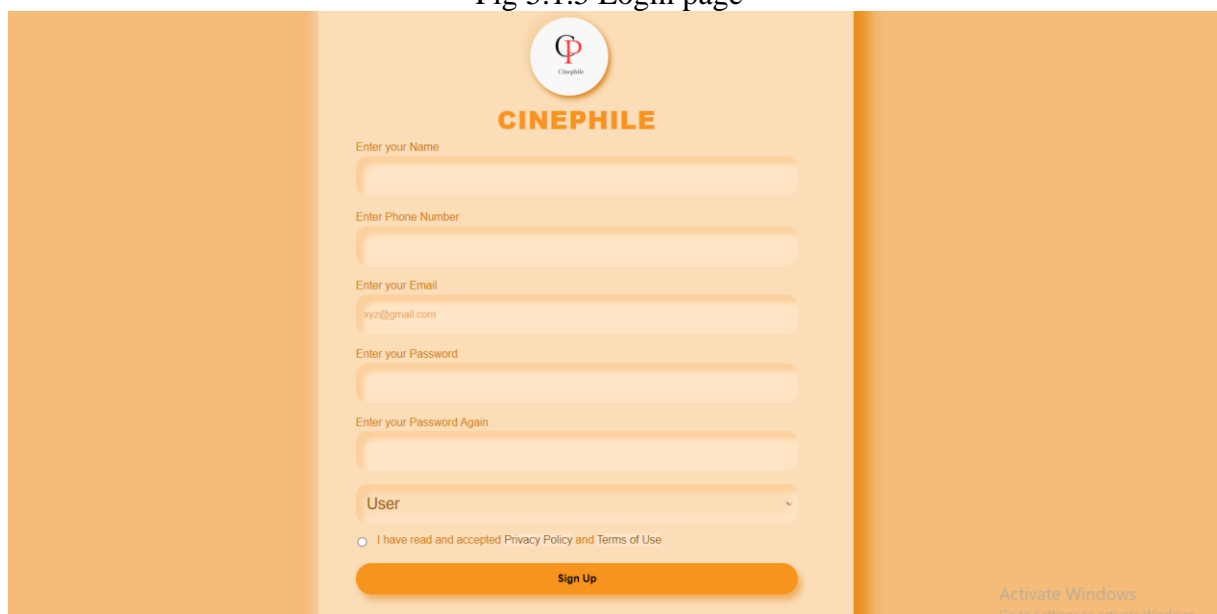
Fig 5.1.3 Login page

CP
Cinephile

CINEPHILE

Enter your Name

Enter Phone Number

Enter your Email
xyz@gmail.com

Enter your Password

Enter your Password Again

User

I have read and accepted Privacy Policy and Terms of Use

Sign Up

Activate Windows
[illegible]